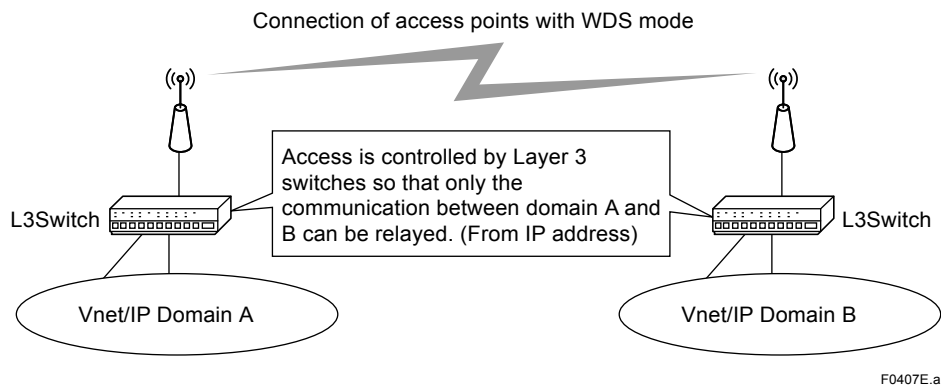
Connection of access points with WDS mode

Access is controlled by Layer 3 switches so that only the communication between domain A and B can be relayed. (From IP address)

L3Switch

L3Switch

Vnet/IP Domain A

Vnet/IP Domain B

F0407E.ai